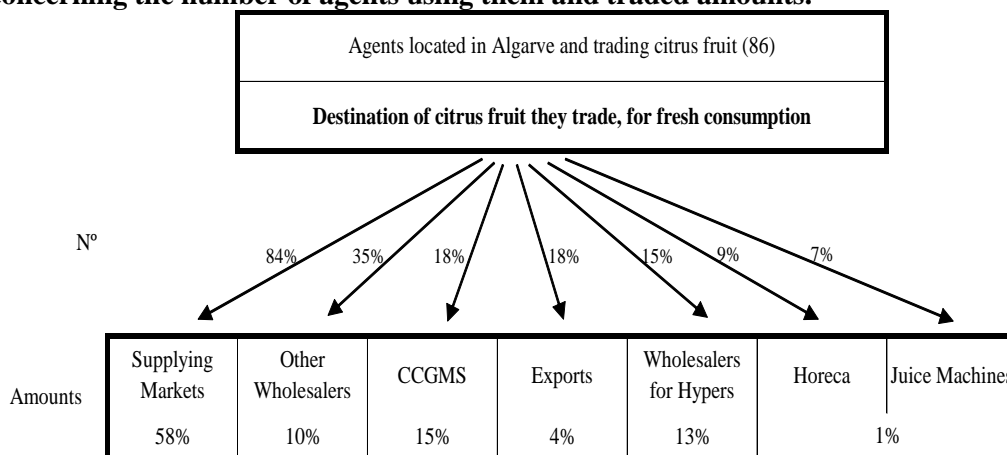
concerning the number of agents using them and traded amounts.

Agents located in Algarve and trading citrus fruit (86)

**Destination of citrus fruit they trade, for fresh consumption**

Nº

84% 35% 18% 18% 15% 9% 7%

| Amounts | Supplying Markets | Other Wholesalers | CCGMS | Exports | Wholesalers for Hypers | Horeca | Juice Machines |
|---|---|---|---|---|---|---|---|
| | 58% | 10% | 15% | 4% | 13% | 1% | |